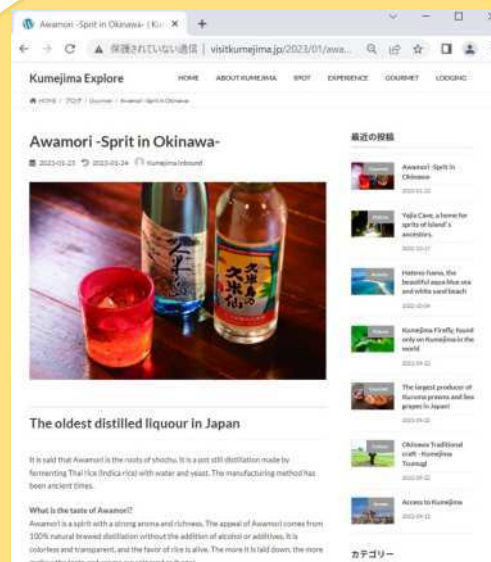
Awamori -Sprit in Okinawa- | Ku ×  +

← → C ▲ 保護されていない通信 | visitkumejima.jp/2023/01/awa...

Kumejima Explore

HOME  ABOUT KUMEJIMA  SPOT  EXPERIENCE  GOURMET  LODGING

HOME / ブログ / Gourmet / Awamori -Sprit in Okinawa-

Awamori -Sprit in Okinawa-

2023-01-23  2023-01-24  Kumejima inbound

久米島の久米仙

The oldest distilled liquour in Japan

It is said that Awamori is the roots of shochu. It is a pot still distillation made by fermenting Thai rice (Indica rice) with water and yeast. The manufacturing method has been ancient times.

What is the taste of Awamori?

Awamori is a spirit with a strong aroma and richness. The appeal of Awamori comes from 100% natural brewed distillation without the addition of alcohol or additives. It is colorless and transparent, and the favor of rice is alive. The more it is laid down, the more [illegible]

最近の投稿

Awamori -Sprit in Okinawa-
2023-01-23

Yajia Cave, a home for sprits of island's ancestors.
2023-01-17

Hatenо-hama, the beautiful aqua blue sea and white sand beach
2023-01-04

Kumejima Firefly, found only on Kumejima in the world
2022-09-22

The largest producer of Kuruma prawns and Sea grapes in Japan!
2022-09-22

Okinawa Traditional craft - Kumejima Tsumugi
2022-09-22

Access to Kumejima
2022-09-21

カテゴリー